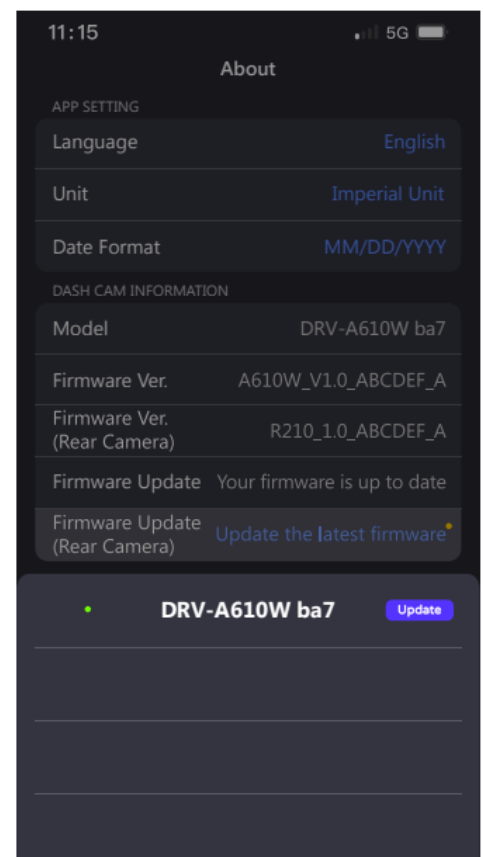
11:15

5G

About

APP SETTING

Language English

Unit Imperial Unit

Date Format MM/DD/YYYY

DASH CAM INFORMATION

Model DRV-A610W ba7

Firmware Ver. A610W_V1.0_ABCDEF_A

Firmware Ver. (Rear Camera) R210_1.0_ABCDEF_A

Firmware Update Your firmware is up to date

Firmware Update (Rear Camera) Update the latest firmware

DRV-A610W ba7

Update